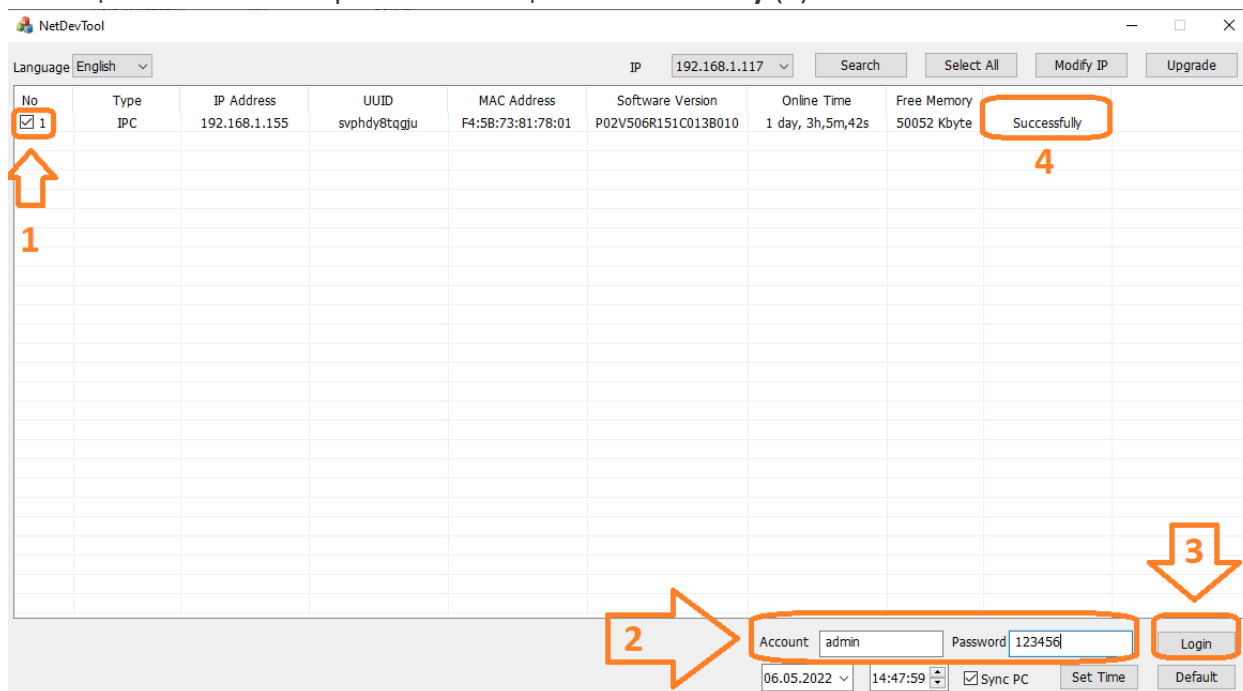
NetDevTool

Language English

IP 192.168.1.117 Search Select All Modify IP Upgrade

| No | Type | IP Address | UUID | MAC Address | Software Version | Online Time | Free Memory | |
|---|---|---|---|---|---|---|---|---|
| ☑ 1 | IPC | 192.168.1.155 | svphdy8tqgju | F4:5B:73:81:78:01 | P02V506R151C013B010 | 1 day, 3h,5m,42s | 50052 Kbyte | Successfully |

4

1

3

2

Account admin Password 123456 Login

06.05.2022 14:47:59 ☑ Sync PC Set Time Default